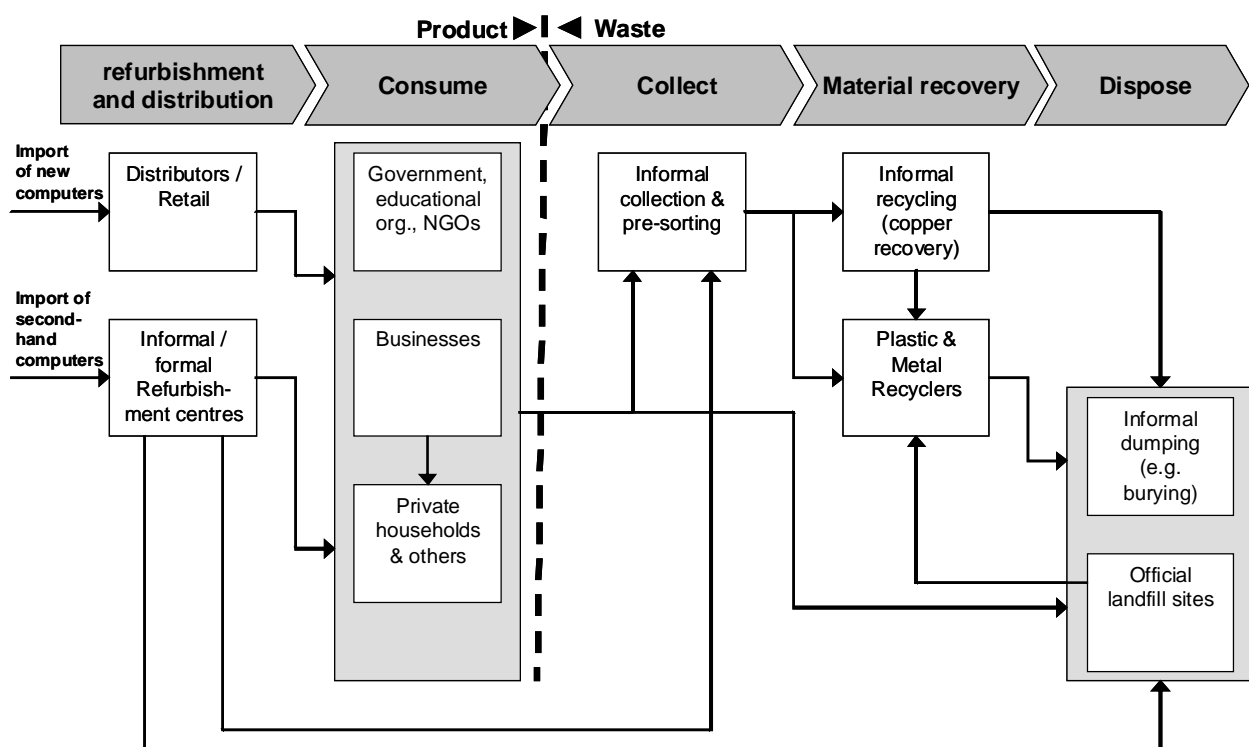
Product ▶ ◀ Waste

refurbishment and distribution

Consume

Collect

Material recovery

Dispose

Import of new computers

Distributors / Retail

Import of second-hand computers

Informal / formal Refurbishment centres

Government, educational org., NGOs

Businesses

Private households & others

Informal collection & pre-sorting

Informal recycling (copper recovery)

Plastic & Metal Recyclers

Informal dumping (e.g. burying)

Official landfill sites